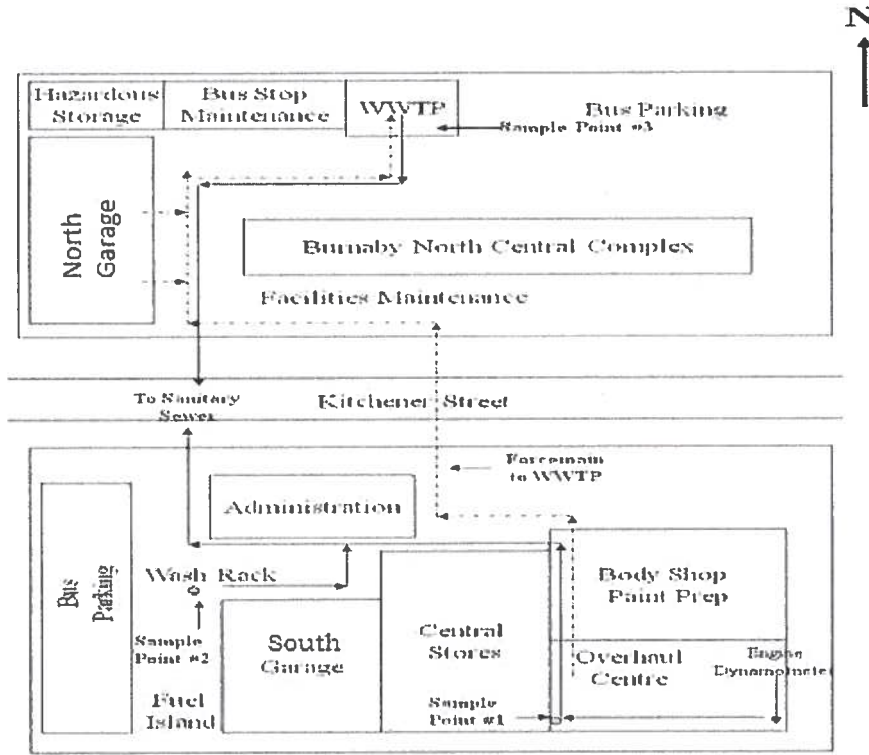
N

Hazardous Storage

Bus Stop Maintenance

WWTP

Bus Parking

Sample Point #3

North Garage

Burnaby North Central Complex

Facilities Maintenance

To Sanitary Sewer

Kitchener Street

Forcemain to WWTP

Administration

Bus Parking

Wash Rack

Sample Point #2

South Garage

Central Stores

Body Shop Paint Prep

Overhaul Centre

Engine Dynamometer

Fuel Island

Sample Point #1